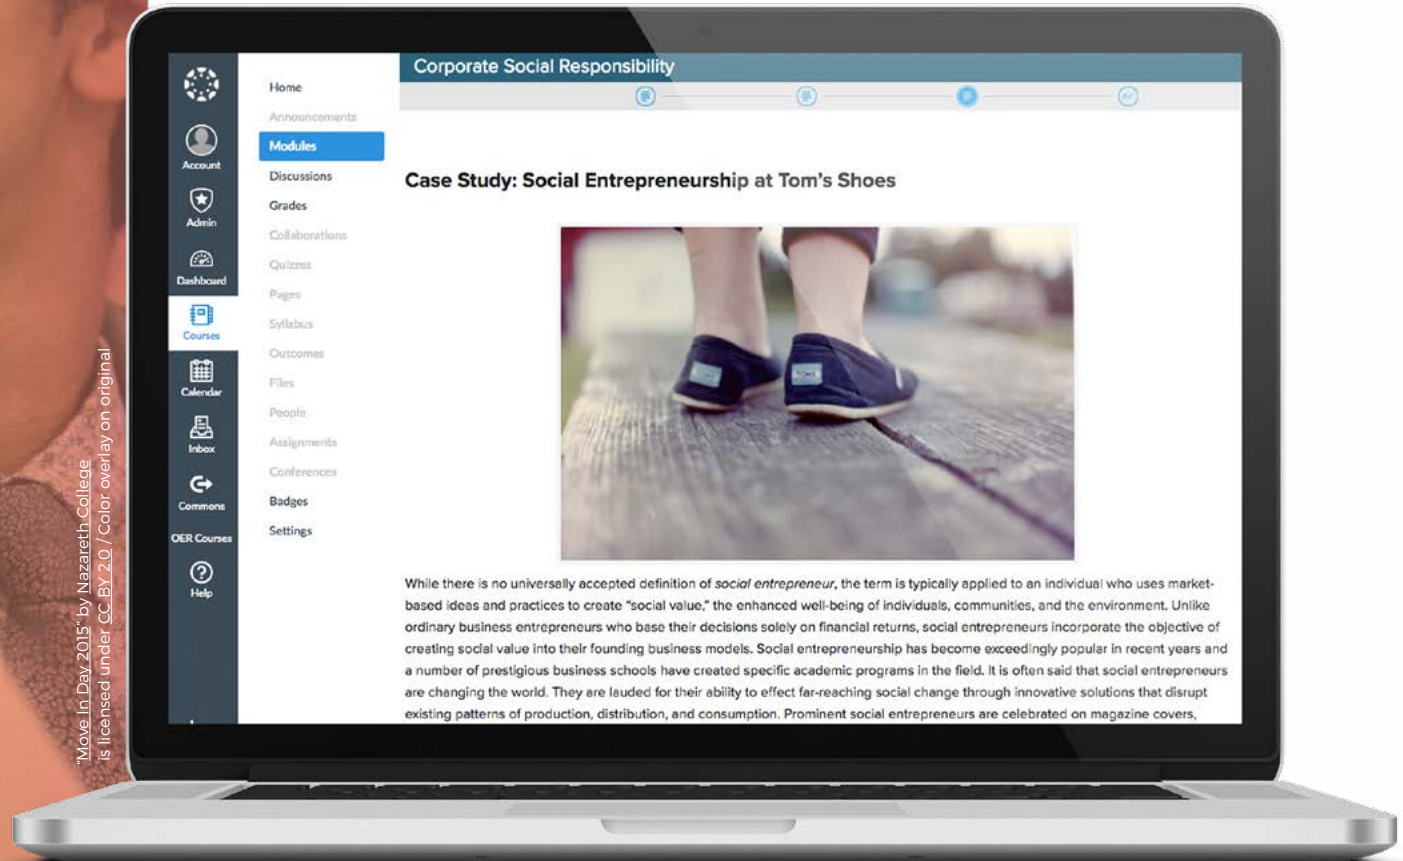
Account
Admin
Dashboard
Courses
Calendar
Inbox
Commons
OER Courses
Help

Home
Announcements
Modules
Discussions
Grades
Collaborations
Quizzes
Pages
Syllabus
Outcomes
Files
People
Assignments
Conferences
Badges
Settings

Corporate Social Responsibility

Case Study: Social Entrepreneurship at Tom's Shoes

TOMS

While there is no universally accepted definition of *social entrepreneur*, the term is typically applied to an individual who uses market-based ideas and practices to create "social value," the enhanced well-being of individuals, communities, and the environment. Unlike ordinary business entrepreneurs who base their decisions solely on financial returns, social entrepreneurs incorporate the objective of creating social value into their founding business models. Social entrepreneurship has become exceedingly popular in recent years and a number of prestigious business schools have created specific academic programs in the field. It is often said that social entrepreneurs are changing the world. They are lauded for their ability to effect far-reaching social change through innovative solutions that disrupt existing patterns of production, distribution, and consumption. Prominent social entrepreneurs are celebrated on magazine covers,

"Move In Day 2015" by Nazareth College is licensed under CC BY 2.0 / Color overlay on original